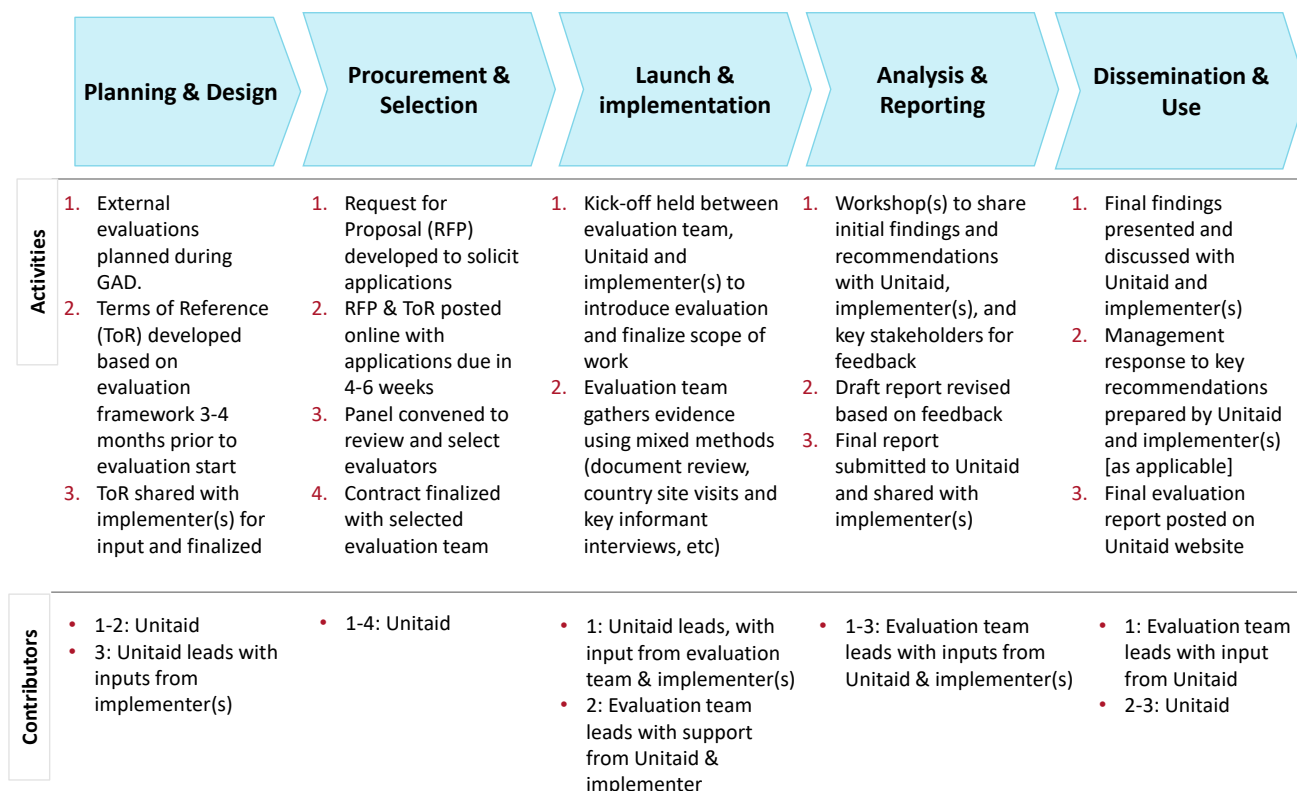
| | Planning & Design | Procurement & Selection | Launch & implementation | Analysis & Reporting | Dissemination & Use |
|---|---|---|---|---|---|
| Activities | 1. External evaluations planned during GAD. 2. Terms of Reference (ToR) developed based on evaluation framework 3-4 months prior to evaluation start 3. ToR shared with implementer(s) for input and finalized | 1. Request for Proposal (RFP) developed to solicit applications 2. RFP & ToR posted online with applications due in 4-6 weeks 3. Panel convened to review and select evaluators 4. Contract finalized with selected evaluation team | 1. Kick-off held between evaluation team, Unitaid and implementer(s) to introduce evaluation and finalize scope of work 2. Evaluation team gathers evidence using mixed methods (document review, country site visits and key informant interviews, etc) | 1. Workshop(s) to share initial findings and recommendations with Unitaid, implementer(s), and key stakeholders for feedback 2. Draft report revised based on feedback 3. Final report submitted to Unitaid and shared with implementer(s) | 1. Final findings presented and discussed with Unitaid and implementer(s) 2. Management response to key recommendations prepared by Unitaid and implementer(s) [as applicable] 3. Final evaluation report posted on Unitaid website |
| Contributors | • 1-2: Unitaid • 3: Unitaid leads with inputs from implementer(s) | • 1-4: Unitaid | • 1: Unitaid leads, with input from evaluation team & implementer(s) • 2: Evaluation team leads with support from Unitaid & implementer | • 1-3: Evaluation team leads with inputs from Unitaid & implementer(s) | • 1: Evaluation team leads with input from Unitaid • 2-3: Unitaid |